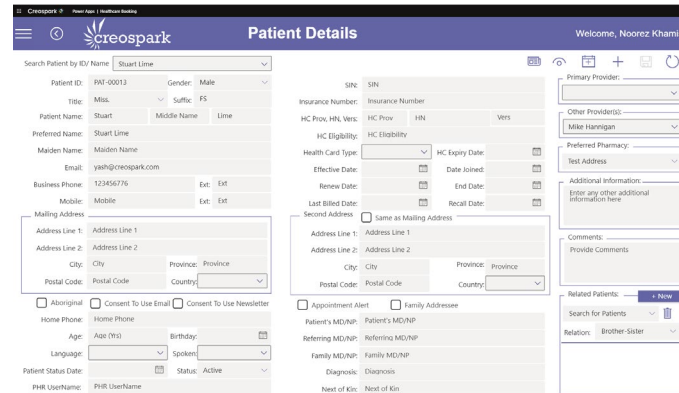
Creospark Power Apps | Healthcare Booking

creospark

Patient Details

Welcome, Noorez Khami

Search Patient by ID/ Name Stuart Lime

Patient ID: PAT-00013 Gender: Male

Title: Miss. Suffix FS

Patient Name: Stuart Middle Name Lime

Preferred Name: Stuart Lime

Maiden Name: Maiden Name

Email: yash@creospark.com

Business Phone: 123456776 Ext: Ext

Mobile: Mobile Ext: Ext

Mailing Address

Address Line 1: Address Line 1

Address Line 2: Address Line 2

City: City Province: Province

Postal Code: Postal Code Country:

Aboriginal Consent To Use Email Consent To Use Newsletter

Home Phone: Home Phone

Age: Age (Yrs) Birthday:

Language: Spoken:

Patient Status Date: Status: Active

PHR UserName: PHR UserName

SIN: SIN

Insurance Number: Insurance Number

HC Prov, HN, Vers: HC Prov HN Vers

HC Eligibility: HC Eligibility

Health Card Type: HC Expiry Date:

Effective Date: Date Joined:

Renew Date: End Date:

Last Billed Date: Recall Date:

Second Address Same as Mailing Address

Address Line 1: Address Line 1

Address Line 2: Address Line 2

City: City Province: Province

Postal Code: Postal Code Country:

Appointment Alert Family Addressee

Patient's MD/NP: Patient's MD/NP

Referring MD/NP: Referring MD/NP

Family MD/NP: Family MD/NP

Diagnosis: Diagnosis

Next of Kin: Next of Kin

Primary Provider:

Other Provider(s):

Mike Hannigan

Preferred Pharmacy:

Test Address

Additional Information:

Enter any other additional information here

Comments:

Provide Comments

Related Patients: + New

Search for Patients

Relation: Brother-Sister